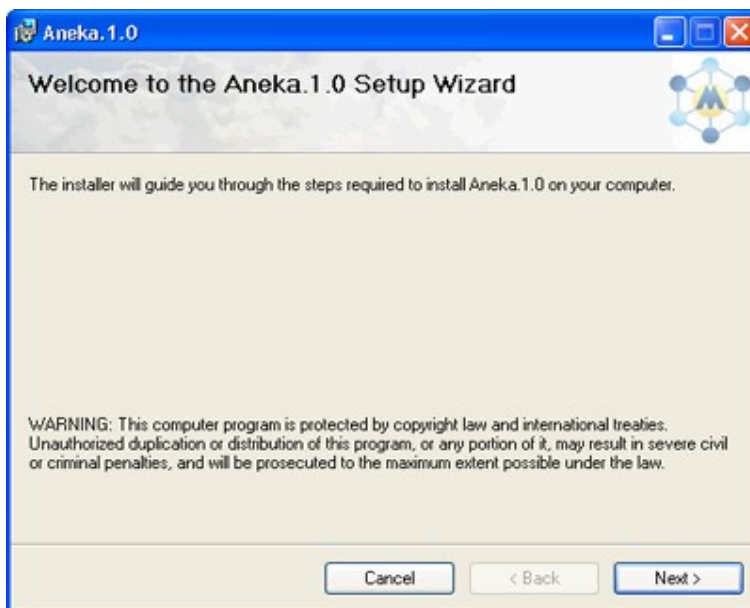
Aneka.1.0

Welcome to the Aneka.1.0 Setup Wizard

The installer will guide you through the steps required to install Aneka.1.0 on your computer.

WARNING: This computer program is protected by copyright law and international treaties. Unauthorized duplication or distribution of this program, or any portion of it, may result in severe civil or criminal penalties, and will be prosecuted to the maximum extent possible under the law.

Cancel
< Back
Next >